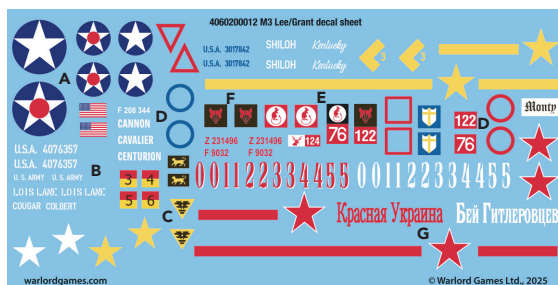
4060200012 M3 Lee/Grant decal sheet

U.S.A. 3017842 SHILOH Kentucky
U.S.A. 3017842 SHILOH Kentucky

3
3

Monty

A

F 208 344
CANNON
CAVALIER
CENTURION

D

F

E

D

U.S.A. 4076357
U.S.A. 4076357
U.S. ARMY U.S. ARMY
LOIS LANE LOIS LANE
COUGAR COLBERT

B

3 4
5 6

C

Z 231496 Z 231496
F 9032 F 9032

124

76 122

122
76

0 0 1 1 2 2 3 3 4 4 5 5
0 0 1 1 2 2 3 3 4 4 5 5

Красная Украина

Бей Гитлеровцев

G

warlordgames.com

© Warlord Games Ltd., 2025